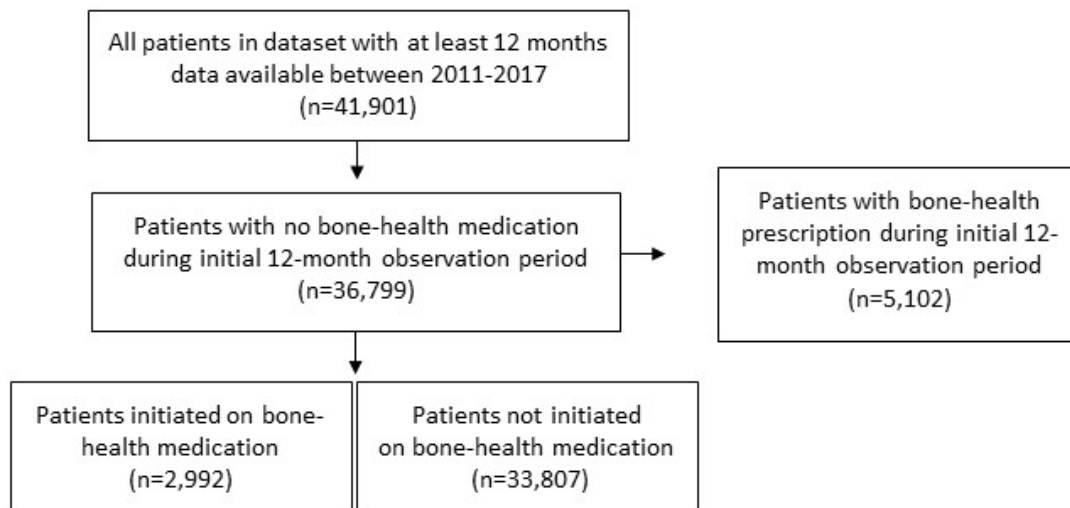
All patients in dataset with at least 12 months data available between 2011-2017 (n=41,901)

Patients with no bone-health medication during initial 12-month observation period (n=36,799)

Patients with bone-health prescription during initial 12-month observation period (n=5,102)

Patients initiated on bone-health medication (n=2,992)

Patients not initiated on bone-health medication (n=33,807)